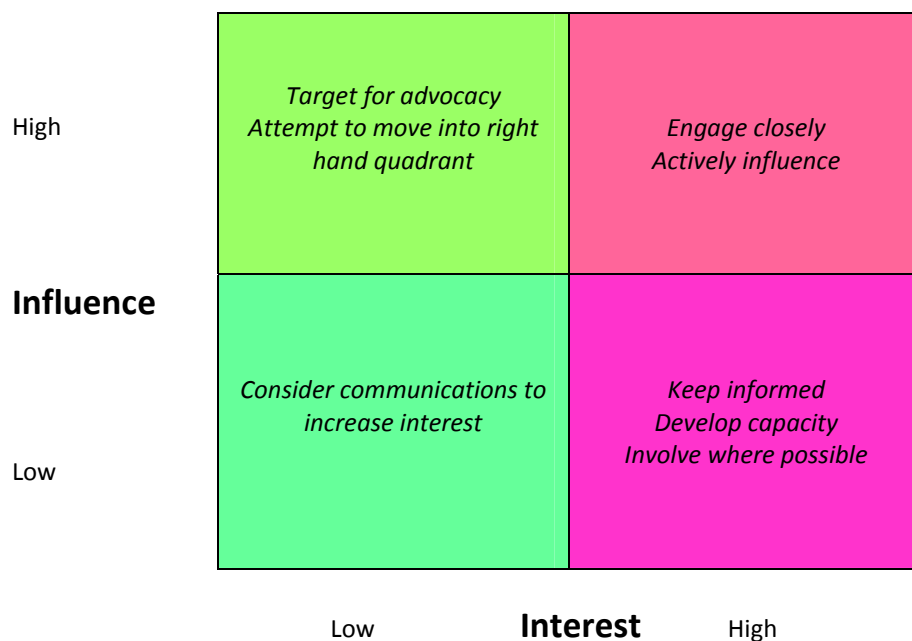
High

*Target for advocacy*
*Attempt to move into right hand quadrant*

*Engage closely*
*Actively influence*

**Influence**

*Consider communications to increase interest*

*Keep informed*
*Develop capacity*
*Involve where possible*

Low

Low **Interest** High